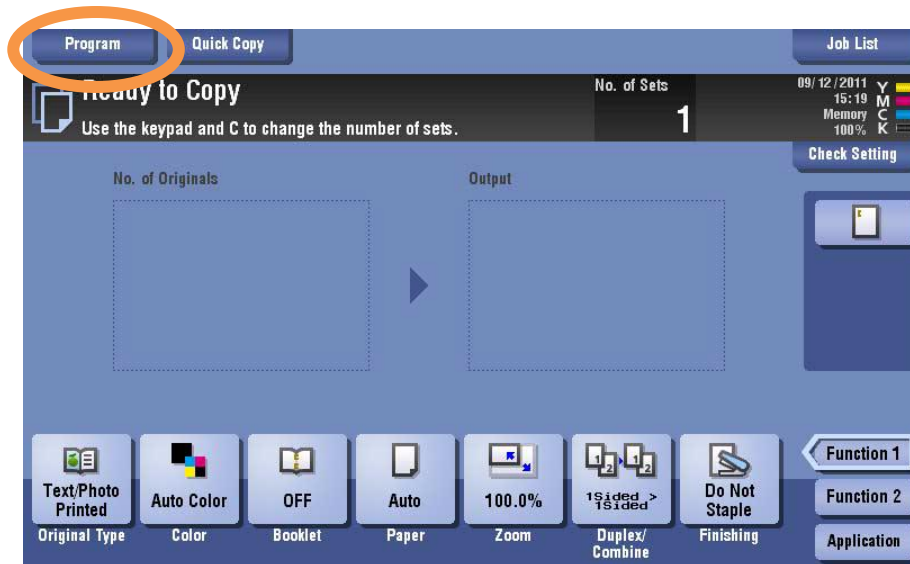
Program
Quick Copy
Job List

Ready to Copy
Use the keypad and C to change the number of sets.
No. of Sets
1
09/12/2011
15:19
Memory
100%
Y
M
C
K
Check Setting

No. of Originals
Output

Text/Photo Printed
Original Type
Auto Color
Color
OFF
Booklet
Auto
Paper
100.0%
Zoom
1Sided > 1Sided
Duplex/ Combine
Do Not Staple
Finishing

Function 1
Function 2
Application